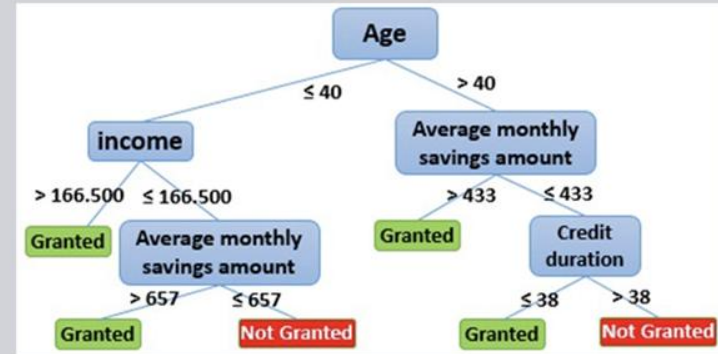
Age

≤ 40

> 40

income

Average monthly savings amount

> 166.500

≤ 166.500

> 433

≤ 433

Granted

Average monthly savings amount

Granted

Credit duration

> 657

≤ 657

≤ 38

> 38

Granted

Not Granted

Granted

Not Granted